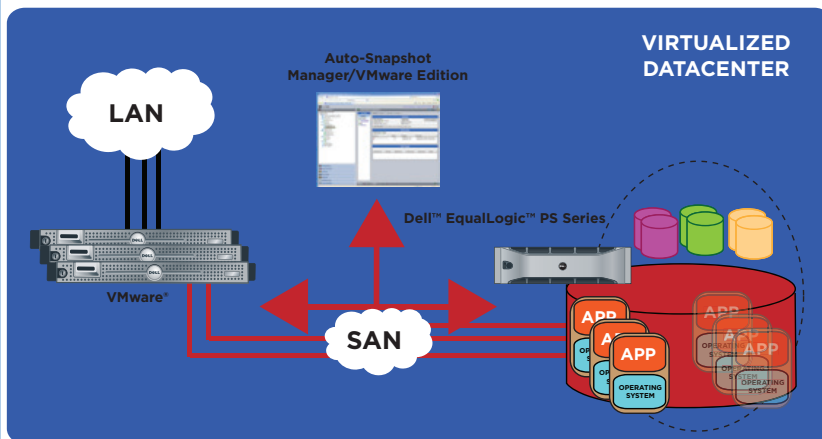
VIRTUALIZED DATACENTER

LAN

Auto-Snapshot Manager/VMware Edition

Dell™ EqualLogic™ PS Series

VMware®

SAN

APP
OPERATING SYSTEM

APP
OPERATING SYSTEM

APP
OPERATING SYSTEM

APP
OPERATING SYSTEM

APP
OPERATING SYSTEM

APP
OPERATING SYSTEM